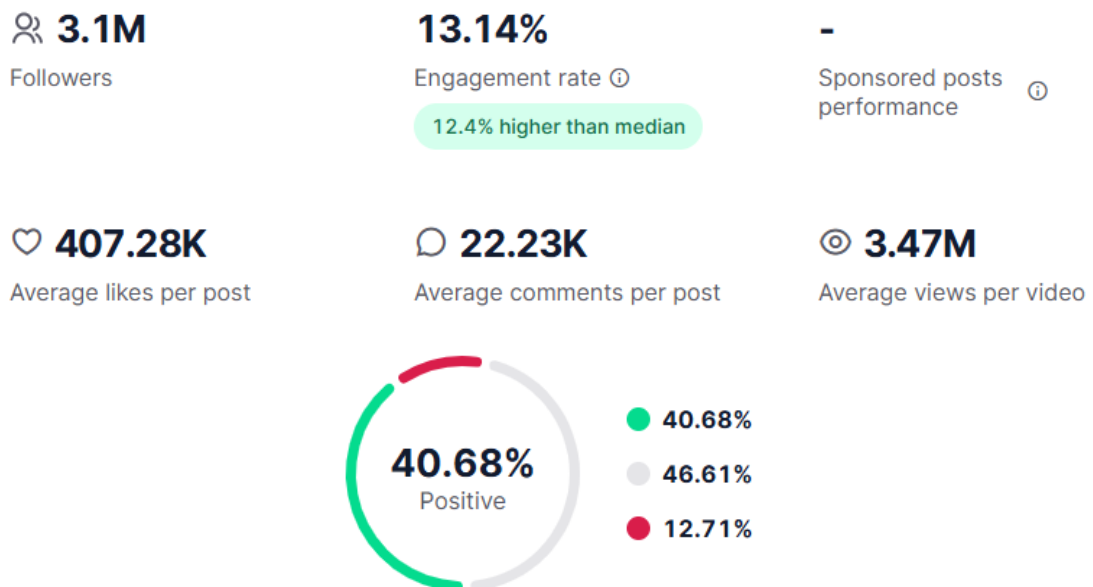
3.1M
Followers

13.14%
Engagement rate ⓘ
12.4% higher than median

-
Sponsored posts performance ⓘ

407.28K
Average likes per post

22.23K
Average comments per post

3.47M
Average views per video

40.68%
Positive

40.68%
46.61%
12.71%